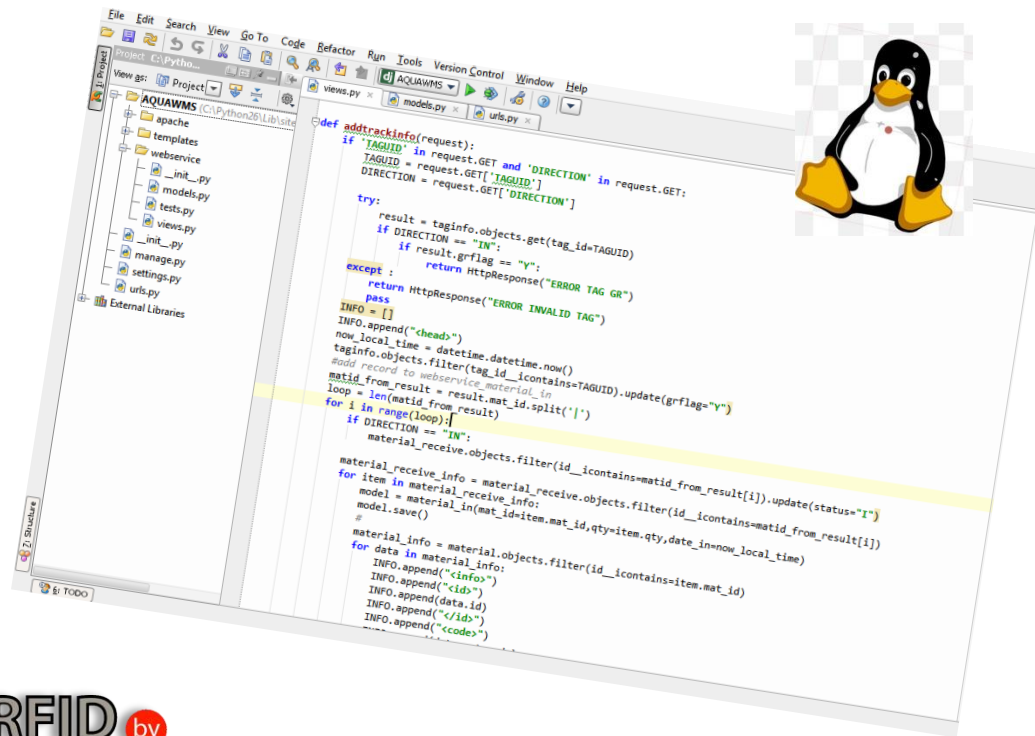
File Edit Search View Go To Code Refactor Run Tools Version Control Window Help

Project C:\Pytho...
View as: Project
AQUAWMS
views.py × models.py × urls.py ×

AQUAWMS (C:\Python26\Lib\site
apache
templates
webservice
__init__.py
models.py
tests.py
views.py
__init__.py
manage.py
settings.py
urls.py
External Libraries

1: Project
2: Structure
6: TODO

def addtrackinfo(request):
    if 'TAGUID' in request.GET and 'DIRECTION' in request.GET:
        TAGUID = request.GET['TAGUID']
        DIRECTION = request.GET['DIRECTION']

        try:
            result = taginfo.objects.get(tag_id=TAGUID)
            if DIRECTION == "IN":
                if result.grflag == "Y":
                    return HttpResponse("ERROR TAG GR")
        except :
            return HttpResponse("ERROR INVALID TAG")
            pass
        INFO = []
        INFO.append("<head>")
        now_local_time = datetime.datetime.now()
        taginfo.objects.filter(tag_id__icontains=TAGUID).update(grflag="Y")
        #add record to webservice_material_in
        matid_from_result = result.mat_id.split('|')
        loop = len(matid_from_result)
        for i in range(loop):
            if DIRECTION == "IN":
                material_receive.objects.filter(id__icontains=matid_from_result[i]).update(status="I")

            material_receive_info = material_receive.objects.filter(id__icontains=matid_from_result[i])
            for item in material_receive_info:
                model = material_in(mat_id=item.mat_id,qty=item.qty,date_in=now_local_time)
                model.save()
                #
                material_info = material.objects.filter(id__icontains=item.mat_id)
                for data in material_info:
                    INFO.append("<info>")
                    INFO.append("<id>")
                    INFO.append(data.id)
                    INFO.append("</id>")
                    INFO.append("<code>")

RFID by